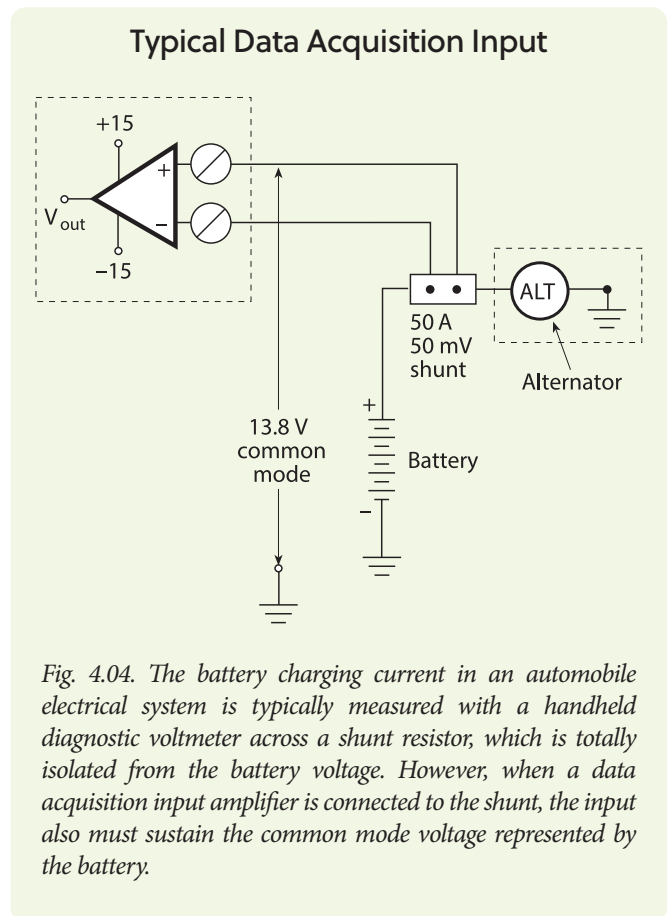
Typical Data Acquisition Input

+15
+
$V_{out}$
−
−15

50 A
50 mV
shunt

ALT

Alternator

13.8 V
common
mode

+
Battery
−

Fig. 4.04. The battery charging current in an automobile electrical system is typically measured with a handheld diagnostic voltmeter across a shunt resistor, which is totally isolated from the battery voltage. However, when a data acquisition input amplifier is connected to the shunt, the input also must sustain the common mode voltage represented by the battery.